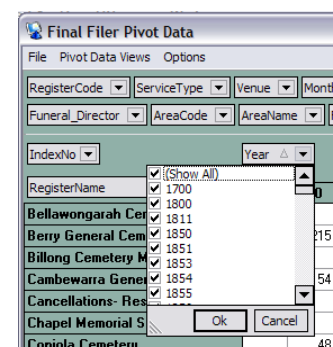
Final Filer Pivot Data
File Pivot Data Views Options
RegisterCode ▼ ServiceType ▼ Venue ▼ Month
Funeral_Director ▼ AreaCode ▼ AreaName ▼
IndexNo ▼
Year ▼
RegisterName
(Show All)
1700
1800
1811
1850
1851
1853
1854
1855
Ok
Cancel
Bellawongarah Cer
Berry General Cem
Billong Cemetery M
Cambewarra Gener
Cancellations- Res
Chapel Memorial S
Coniola Cemetery
215
54
48